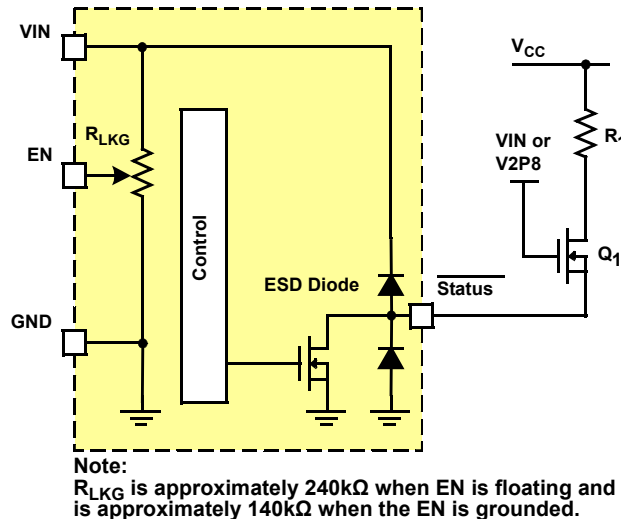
VIN

EN

GND

$R_{LKG}$

Control

ESD Diode

$V_{CC}$

VIN or V2P8

R

$Q_1$

$\overline{Status}$

Note:
$R_{LKG}$ is approximately 240kΩ when EN is floating and is approximately 140kΩ when the EN is grounded.